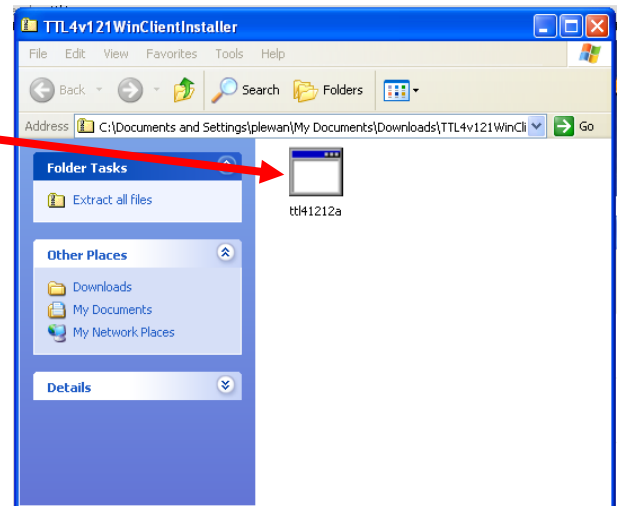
TTL4v121WinClientInstaller

File Edit View Favorites Tools Help

Back Search Folders

Address C:\Documents and Settings\plewan\My Documents\Downloads\TTL4v121WinCli Go

Folder Tasks

Extract all files

Other Places

Downloads

My Documents

My Network Places

Details

ttl41212a